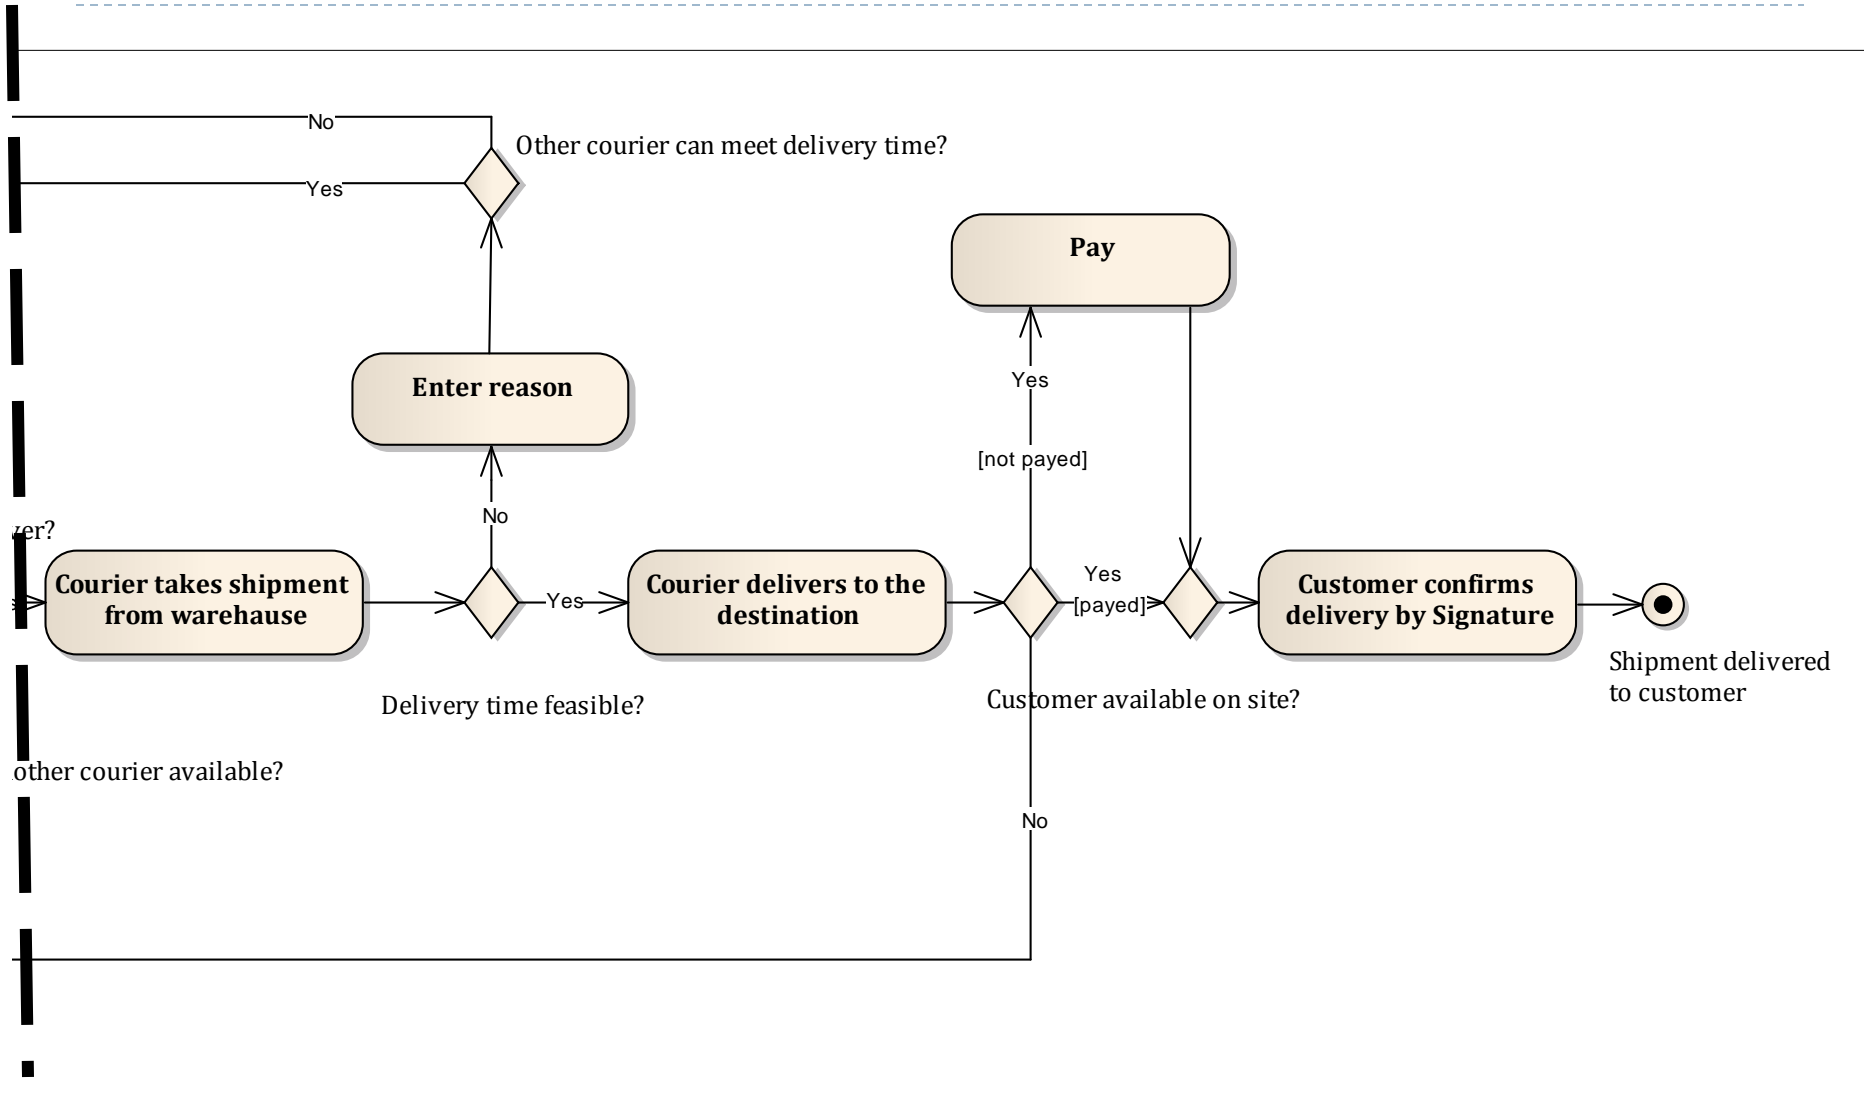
No

Other courier can meet delivery time?

Yes

Pay

Enter reason

Yes

[not payed]

No

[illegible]er?

Courier takes shipment from warehause

Yes

Courier delivers to the destination

Yes

[payed]

Customer confirms delivery by Signature

Shipment delivered to customer

Delivery time feasible?

Customer available on site?

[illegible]other courier available?

No